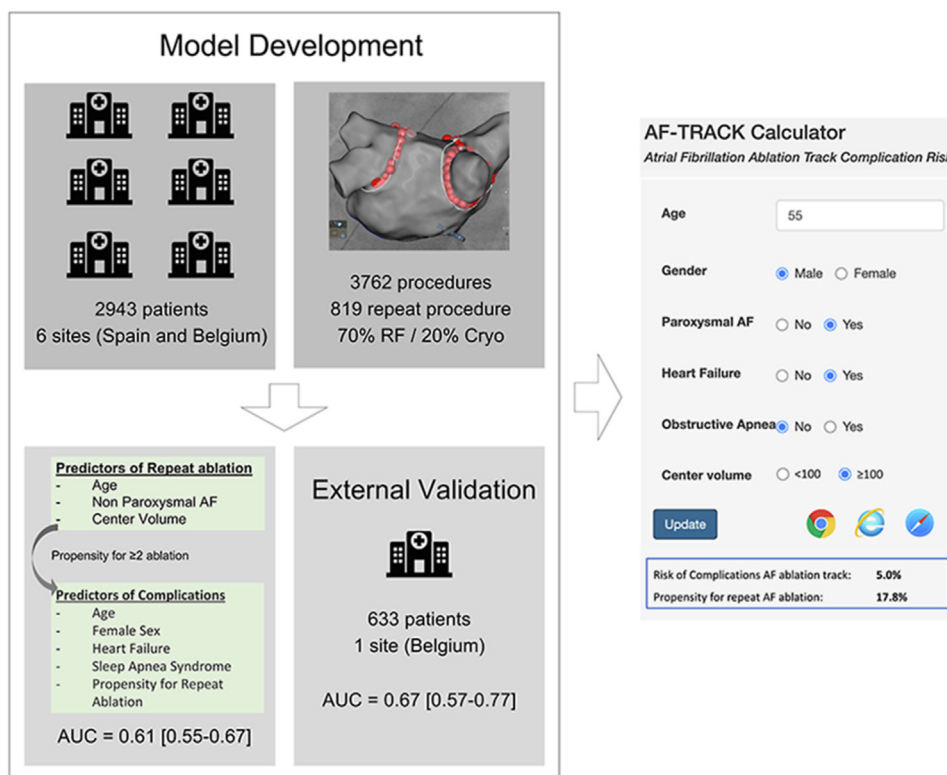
Model Development

2943 patients
6 sites (Spain and Belgium)

3762 procedures
819 repeat procedure
70% RF / 20% Cryo

Predictors of Repeat ablation
- Age
- Non Paroxysmal AF
- Center Volume

Propensity for ≥2 ablation

Predictors of Complications
- Age
- Female Sex
- Heart Failure
- Sleep Apnea Syndrome
- Propensity for Repeat Ablation

AUC = 0.61 [0.55-0.67]

External Validation

633 patients
1 site (Belgium)

AUC = 0.67 [0.57-0.77]

AF-TRACK Calculator
Atrial Fibrillation Ablation Track Complication Ris

Age 55

Gender Male Female

Paroxysmal AF No Yes

Heart Failure No Yes

Obstructive Apnea No Yes

Center volume <100 ≥100

Update

Risk of Complications AF ablation track: 5.0%
Propensity for repeat AF ablation: 17.8%